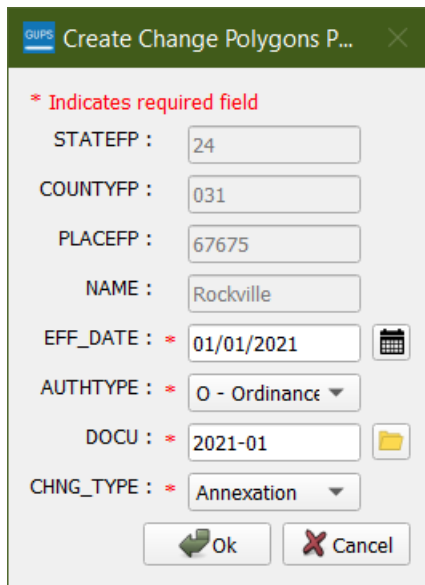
GUPS Create Change Polygons P...

* Indicates required field

STATEFP : 24

COUNTYFP : 031

PLACEFP : 67675

NAME : Rockville

EFF_DATE : * 01/01/2021

AUTHTYPE : * O - Ordinance

DOCU : * 2021-01

CHNG_TYPE : * Annexation

Ok Cancel